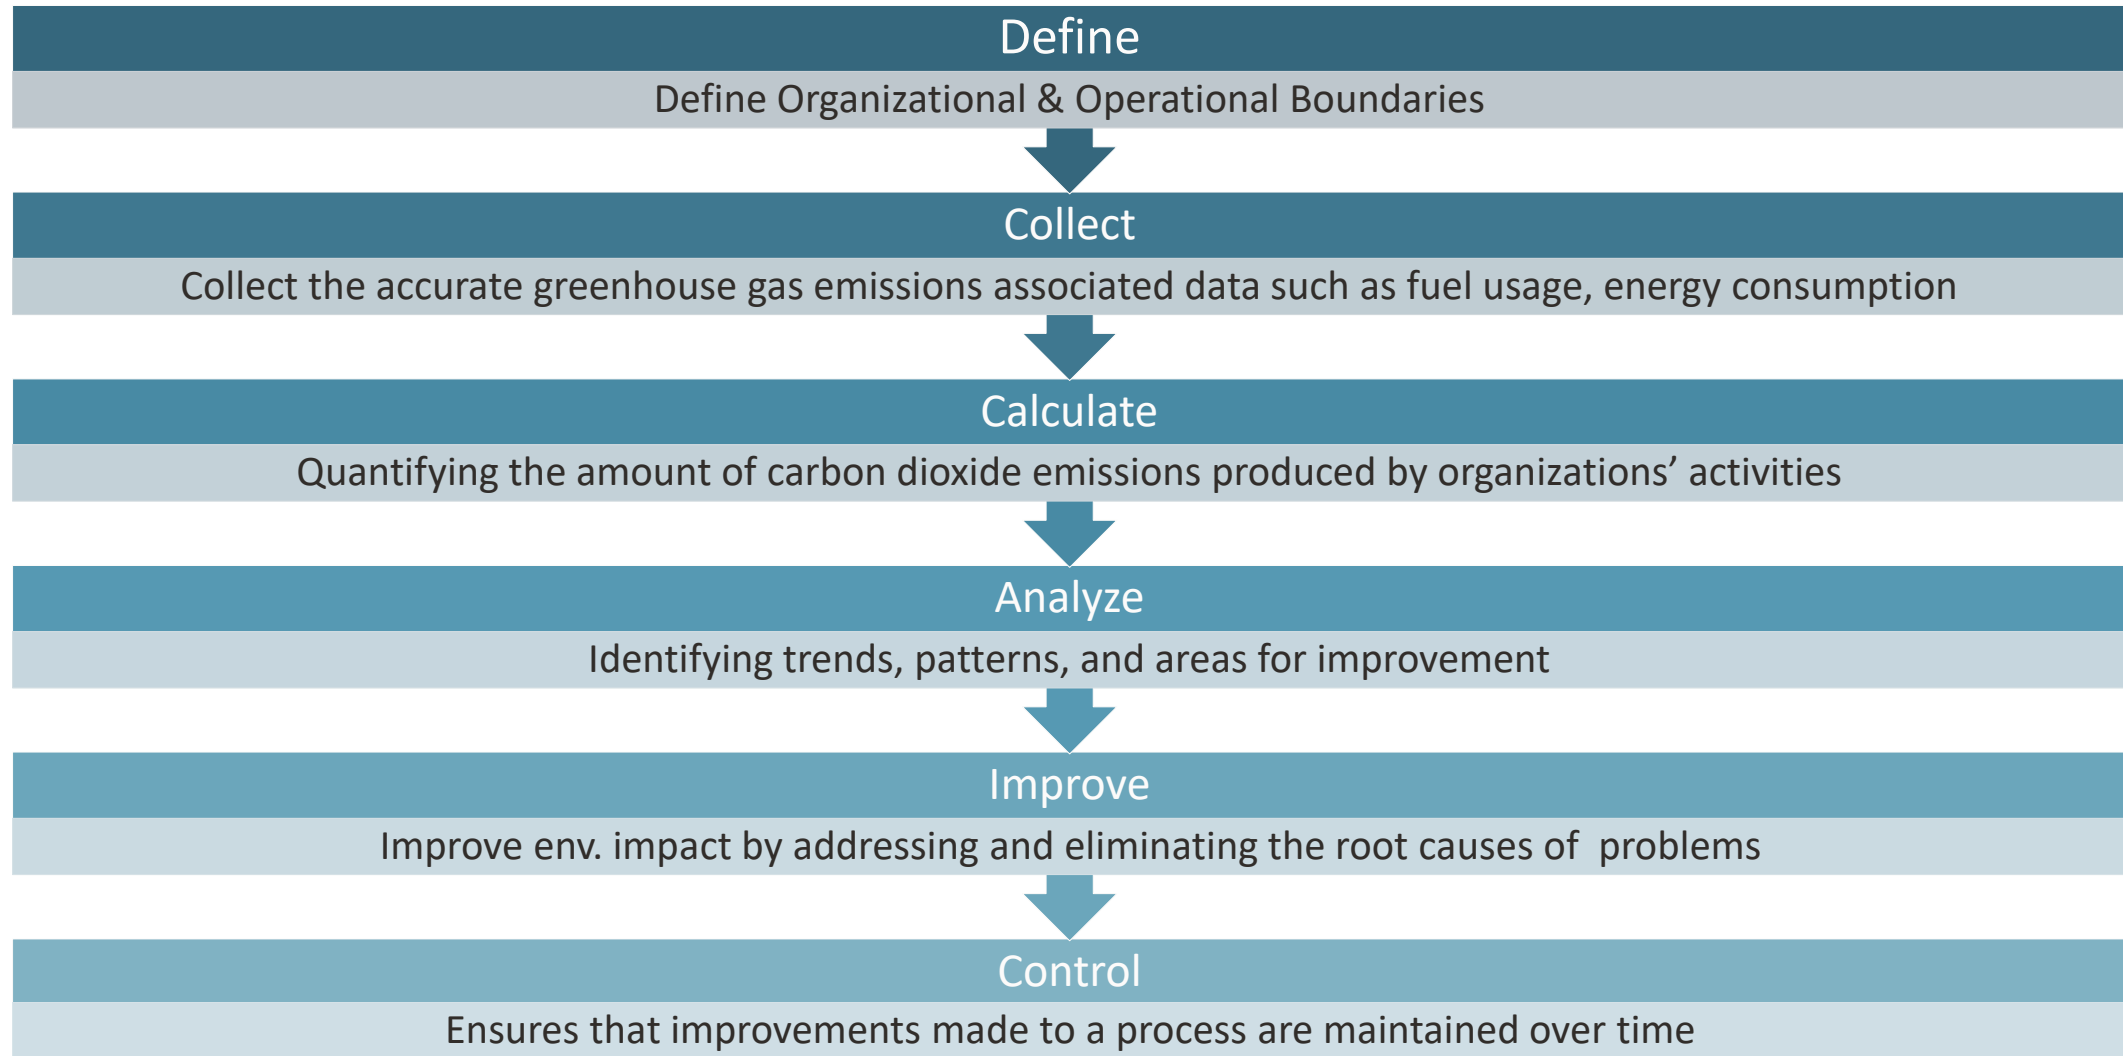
Define
Define Organizational & Operational Boundaries

Collect
Collect the accurate greenhouse gas emissions associated data such as fuel usage, energy consumption

Calculate
Quantifying the amount of carbon dioxide emissions produced by organizations' activities

Analyze
Identifying trends, patterns, and areas for improvement

Improve
Improve env. impact by addressing and eliminating the root causes of problems

Control
Ensures that improvements made to a process are maintained over time